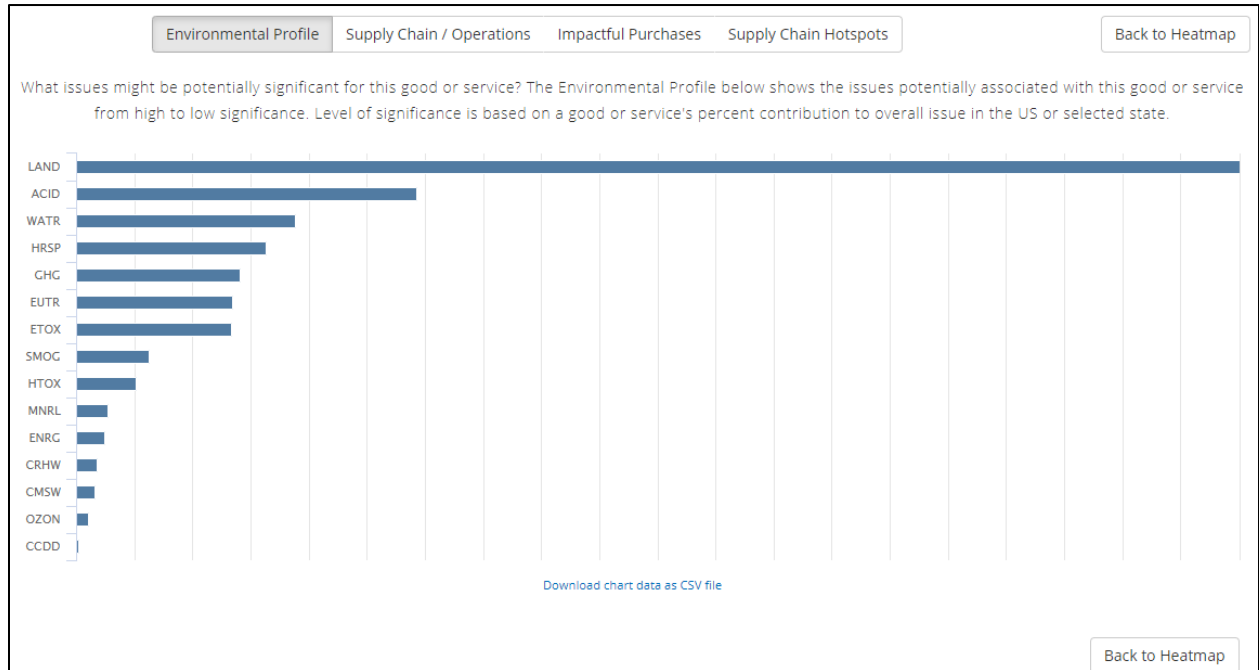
Environmental Profile Supply Chain / Operations Impactful Purchases Supply Chain Hotspots

Back to Heatmap

What issues might be potentially significant for this good or service? The Environmental Profile below shows the issues potentially associated with this good or service from high to low significance. Level of significance is based on a good or service's percent contribution to overall issue in the US or selected state.

LAND
ACID
WATR
HRSP
GHG
EUTR
ETOX
SMOG
HTOX
MNRL
ENRG
CRHW
CMSW
OZON
CCDD

Download chart data as CSV file

Back to Heatmap